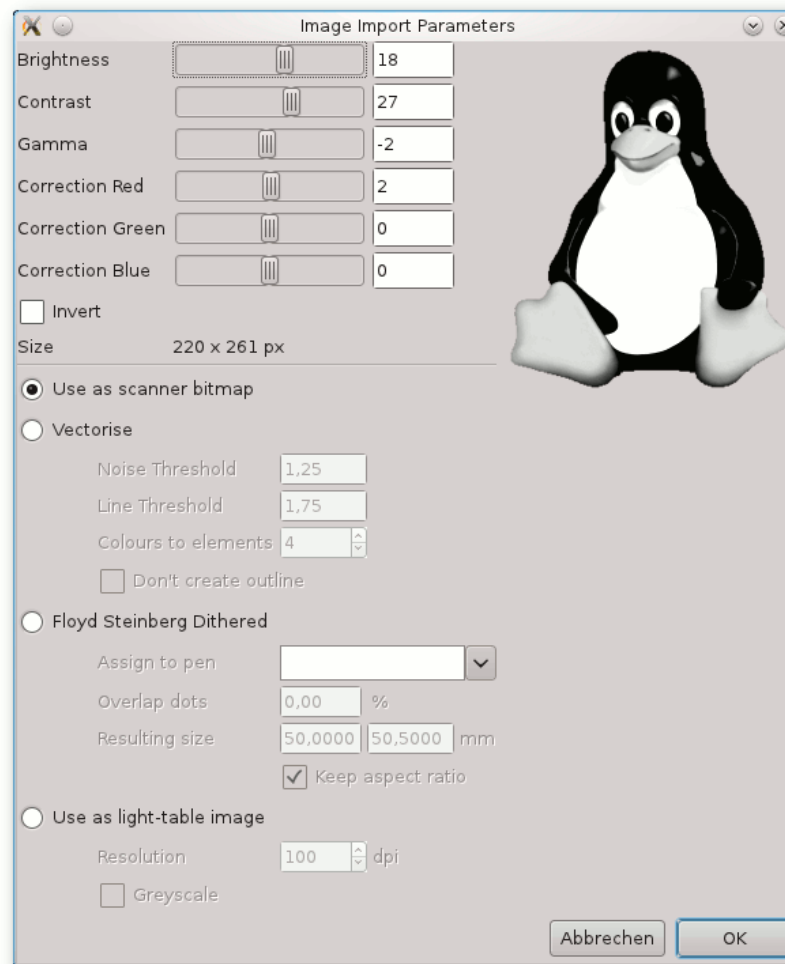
Image Import Parameters

Brightness 18
Contrast 27
Gamma -2
Correction Red 2
Correction Green 0
Correction Blue 0
Invert
Size 220 x 261 px

Use as scanner bitmap

Vectorise
Noise Threshold 1,25
Line Threshold 1,75
Colours to elements 4
Don't create outline

Floyd Steinberg Dithered
Assign to pen
Overlap dots 0,00 %
Resulting size 50,0000 50,5000 mm
Keep aspect ratio

Use as light-table image
Resolution 100 dpi
Greyscale

Abbrechen OK